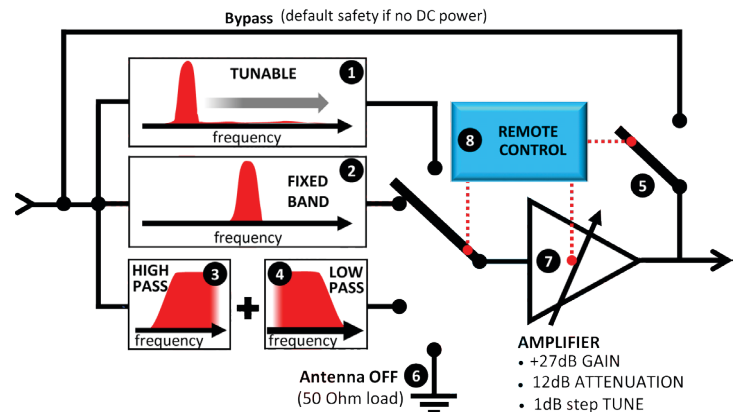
Bypass (default safety if no DC power)

TUNABLE 1

frequency

8 REMOTE CONTROL

FIXED BAND 2

frequency

5

7

HIGH PASS 3

frequency

+

4 LOW PASS

frequency

AMPLIFIER

• +27dB GAIN

• 12dB ATTENUATION

• 1dB step TUNE

Antenna OFF 6

(50 Ohm load)